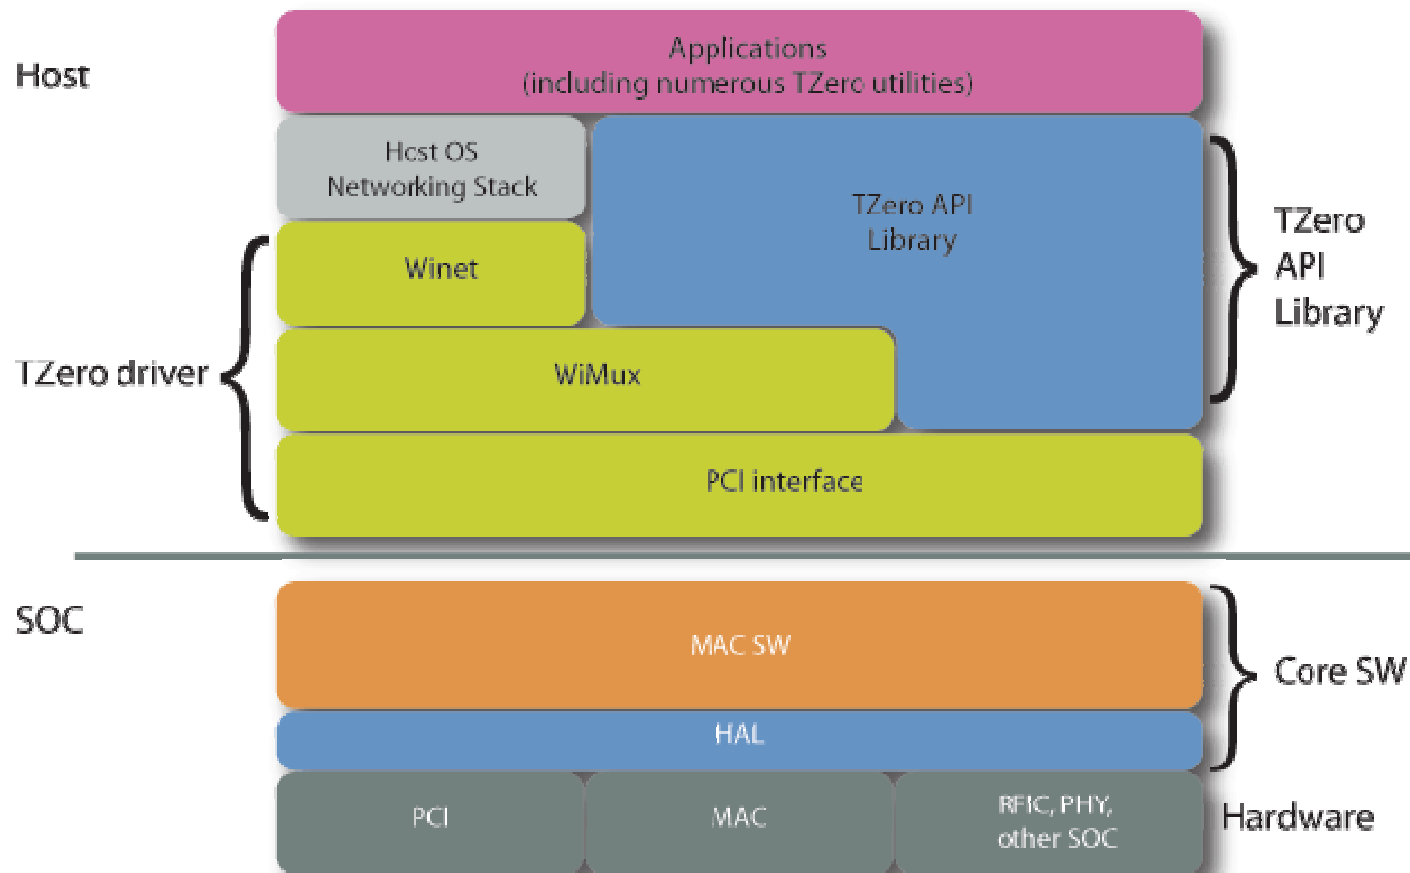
Host

Applications
(including numerous TZero utilities)

Host OS
Networking Stack

TZero API
Library

TZero
API
Library

Winet

TZero driver

WiMux

PCI interface

SOC

MAC SW

Core SW

HAL

PCI

MAC

RFIC, PHY,
other SOC

Hardware